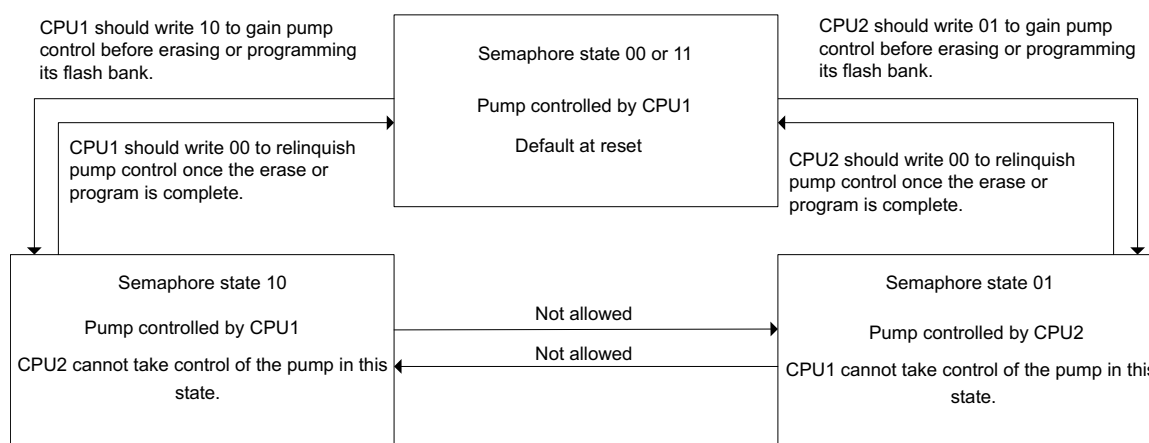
CPU1 should write 10 to gain pump control before erasing or programming its flash bank.

Semaphore state 00 or 11

Pump controlled by CPU1

Default at reset

CPU2 should write 01 to gain pump control before erasing or programming its flash bank.

CPU1 should write 00 to relinquish pump control once the erase or program is complete.

CPU2 should write 00 to relinquish pump control once the erase or program is complete.

Semaphore state 10

Pump controlled by CPU1

CPU2 cannot take control of the pump in this state.

Not allowed

Not allowed

Semaphore state 01

Pump controlled by CPU2

CPU1 cannot take control of the pump in this state.